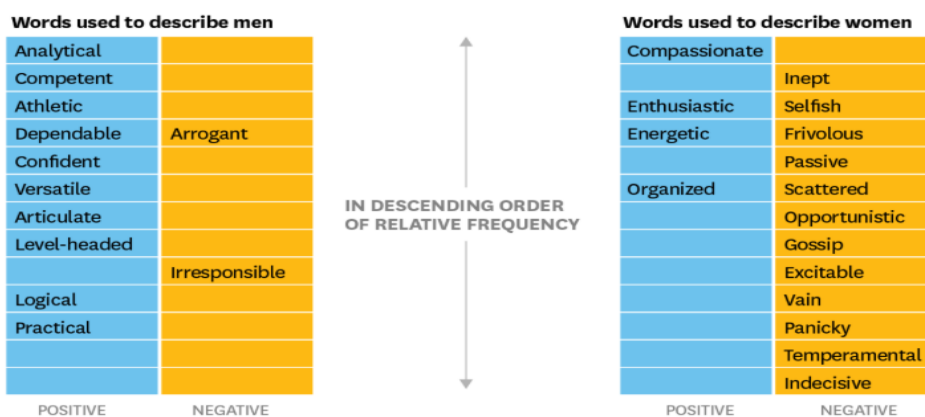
Words used to describe men

| POSITIVE | NEGATIVE |
|---|---|
| Analytical | |
| Competent | |
| Athletic | |
| Dependable | Arrogant |
| Confident | |
| Versatile | |
| Articulate | |
| Level-headed | |
| | Irresponsible |
| Logical | |
| Practical | |
| | |
| | |

IN DESCENDING ORDER OF RELATIVE FREQUENCY

Words used to describe women

| POSITIVE | NEGATIVE |
|---|---|
| Compassionate | |
| | Inept |
| Enthusiastic | Selfish |
| Energetic | Frivolous |
| | Passive |
| Organized | Scattered |
| | Opportunistic |
| | Gossip |
| | Excitable |
| | Vain |
| | Panicky |
| | Temperamental |
| | Indecisive |